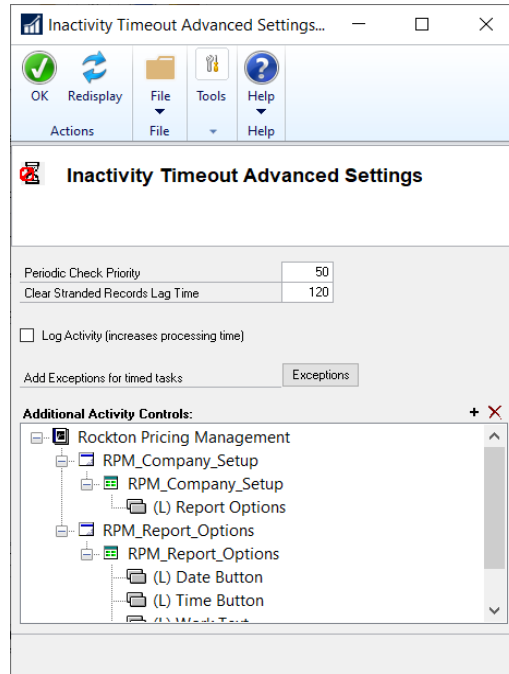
Inactivity Timeout Advanced Settings...

OK
Redisplay
Actions
File
File
Tools
Help
Help

Inactivity Timeout Advanced Settings

| Periodic Check Priority | 50 |
|---|---|
| Clear Stranded Records Lag Time | 120 |

Log Activity (increases processing time)

Add Exceptions for timed tasks
Exceptions

Additional Activity Controls:

Rockton Pricing Management
RPM_Company_Setup
RPM_Company_Setup
(L) Report Options
RPM_Report_Options
RPM_Report_Options
(L) Date Button
(L) Time Button
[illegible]